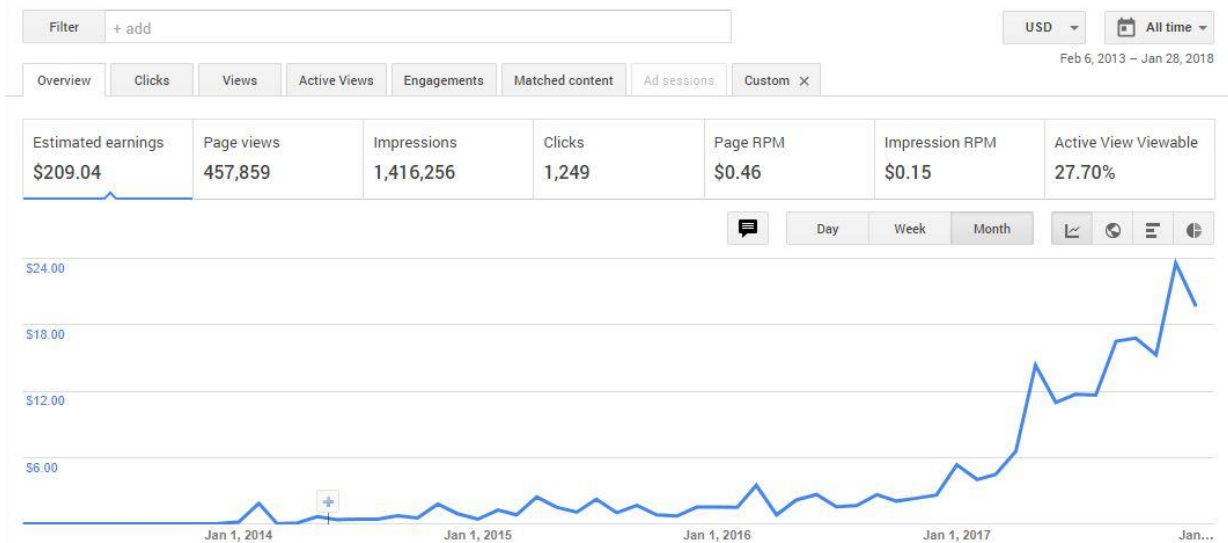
Filter + add

USD All time

Feb 6, 2013 – Jan 28, 2018

Overview Clicks Views Active Views Engagements Matched content Ad sessions Custom ×

| Estimated earnings | Page views | Impressions | Clicks | Page RPM | Impression RPM | Active View Viewable |
|---|---|---|---|---|---|---|
| $209.04 | 457,859 | 1,416,256 | 1,249 | $0.46 | $0.15 | 27.70% |

Day Week Month

$24.00
$18.00
$12.00
$6.00

Jan 1, 2014 Jan 1, 2015 Jan 1, 2016 Jan 1, 2017 Jan...